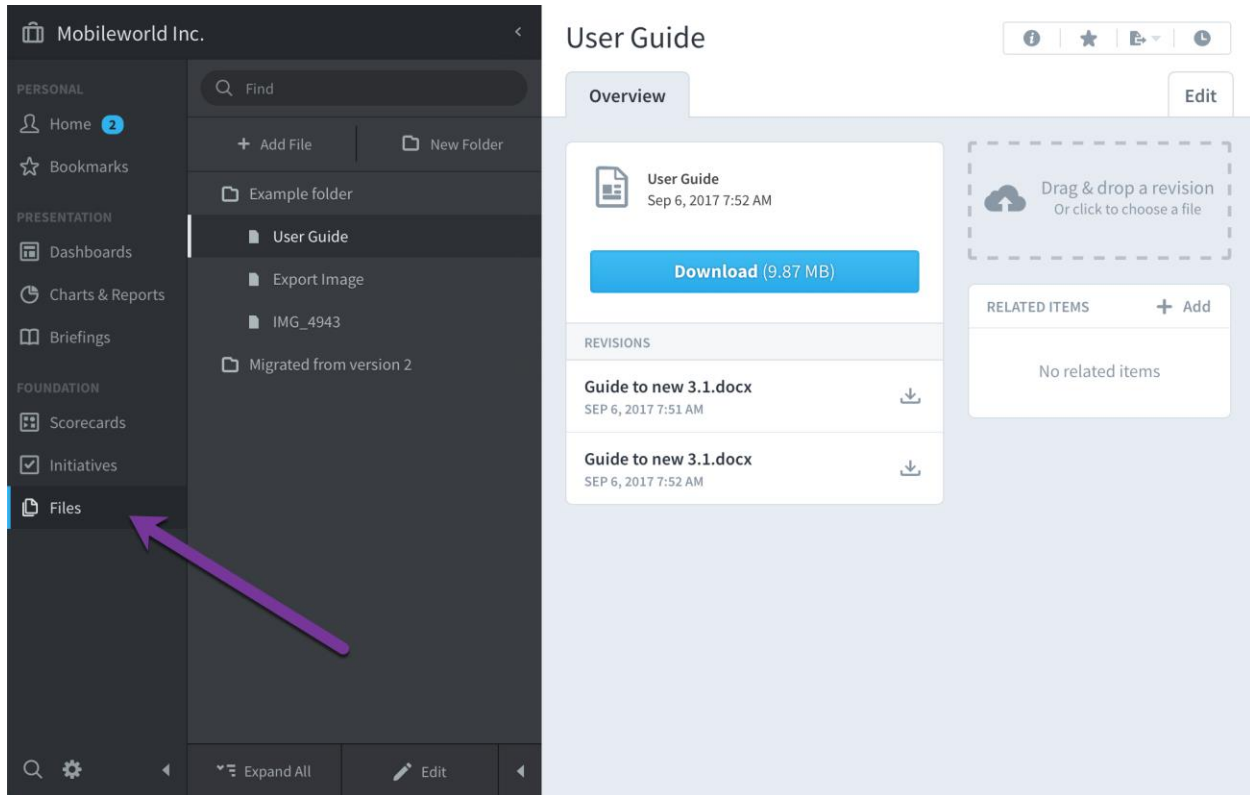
Mobileworld Inc.

PERSONAL
Home 2
Bookmarks
PRESENTATION
Dashboards
Charts & Reports
Briefings
FOUNDATION
Scorecards
Initiatives
Files

Find
+ Add File
New Folder
Example folder
User Guide
Export Image
IMG_4943
Migrated from version 2

Expand All
Edit

User Guide
Overview
Edit

User Guide
Sep 6, 2017 7:52 AM

Download (9.87 MB)

REVISIONS
Guide to new 3.1.docx
SEP 6, 2017 7:51 AM
Guide to new 3.1.docx
SEP 6, 2017 7:52 AM

Drag & drop a revision
Or click to choose a file

RELATED ITEMS
+ Add
No related items